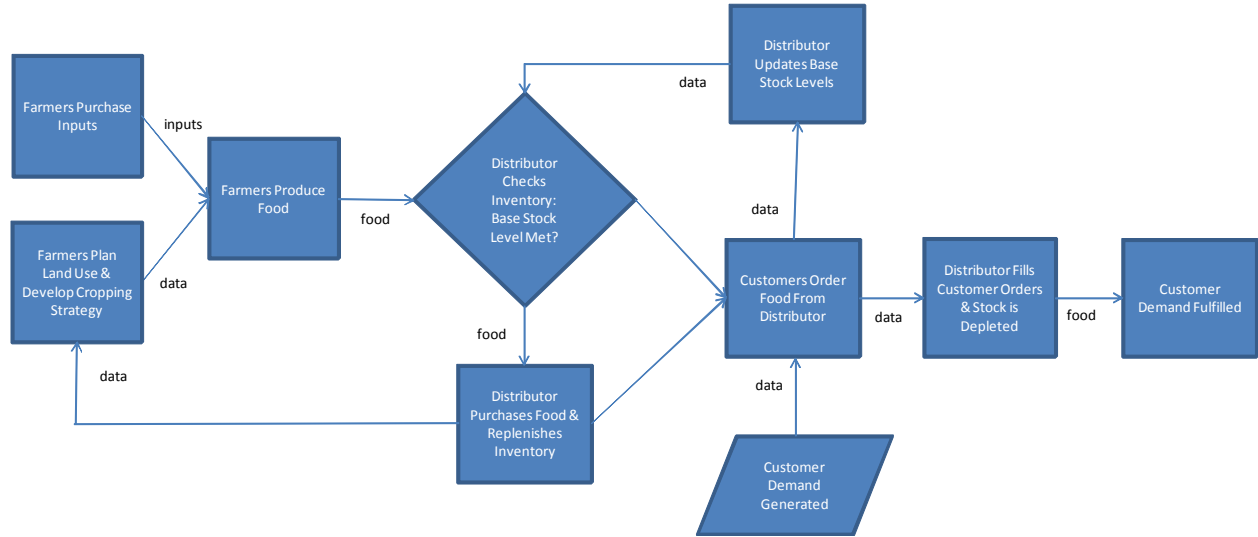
Farmers Purchase Inputs

inputs

Farmers Plan Land Use & Develop Cropping Strategy

data

Farmers Produce Food

food

Distributor Checks Inventory: Base Stock Level Met?

data

Distributor Updates Base Stock Levels

food

data

Distributor Purchases Food & Replenishes Inventory

data

Customers Order Food From Distributor

data

data

Customer Demand Generated

Distributor Fills Customer Orders & Stock is Depleted

food

Customer Demand Fulfilled